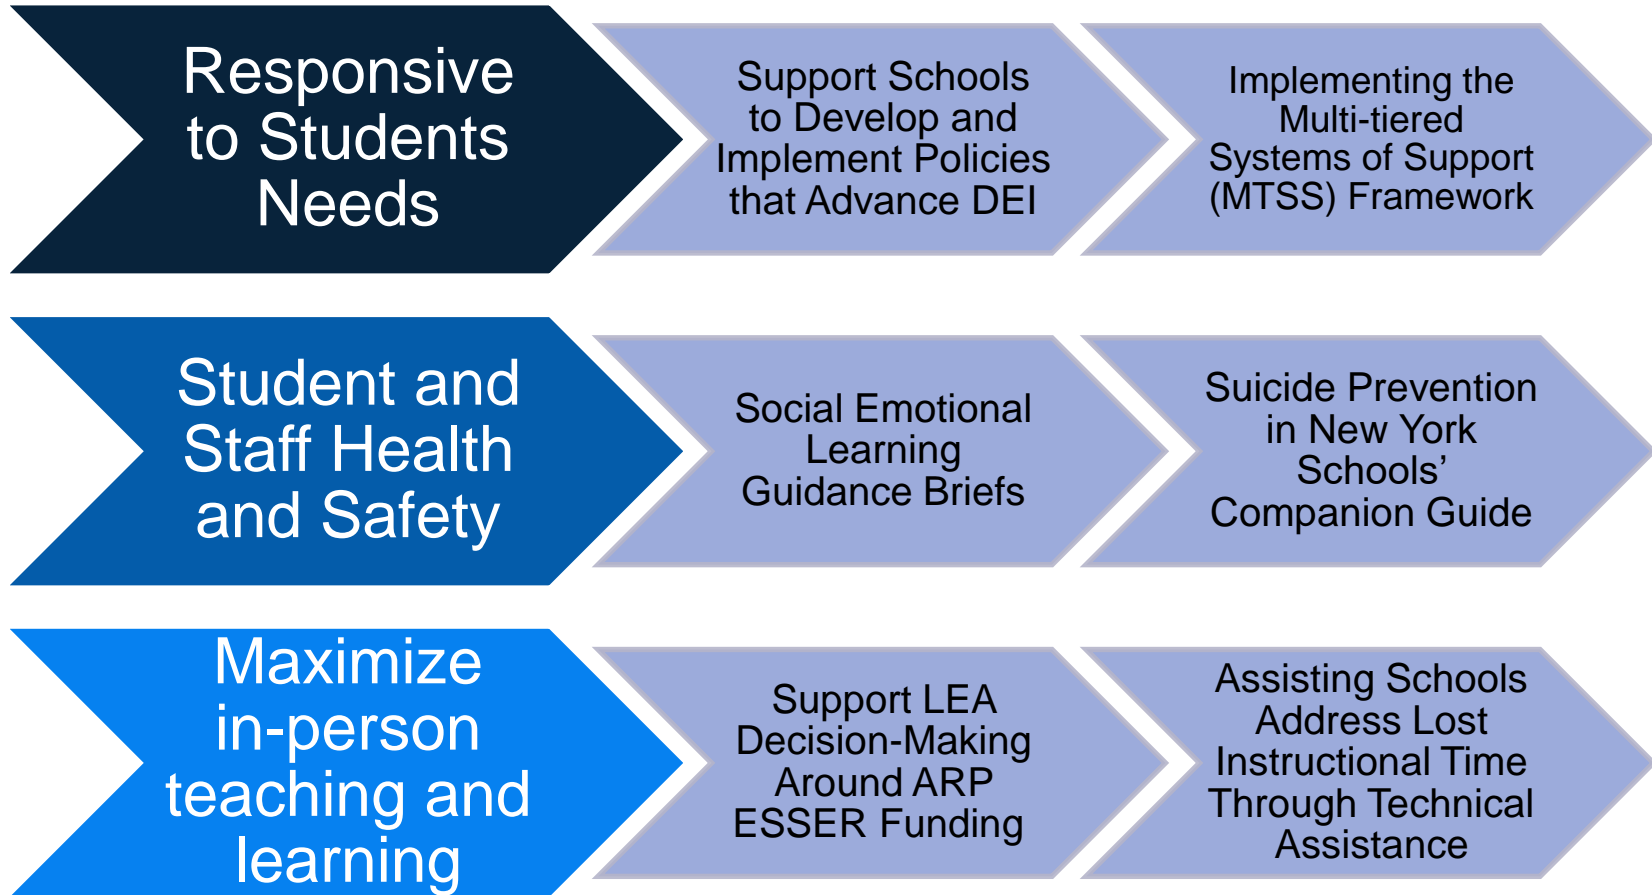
Responsive to Students Needs

Support Schools to Develop and Implement Policies that Advance DEI

Implementing the Multi-tiered Systems of Support (MTSS) Framework

Student and Staff Health and Safety

Social Emotional Learning Guidance Briefs

Suicide Prevention in New York Schools' Companion Guide

Maximize in-person teaching and learning

Support LEA Decision-Making Around ARP ESSER Funding

Assisting Schools Address Lost Instructional Time Through Technical Assistance